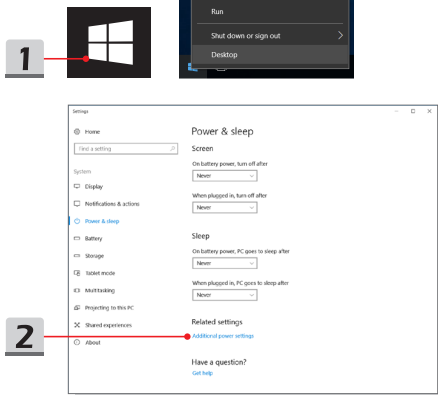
1

Run

Shut down or sign out

Desktop

Settings

Home

Find a setting

System

Display

Notifications & actions

Power & sleep

Battery

Storage

Tablet mode

Multitasking

Projecting to this PC

Shared experiences

About

Power & sleep

Screen

On battery power, turn off after

Never

When plugged in, turn off after

Never

Sleep

On battery power, PC goes to sleep after

Never

When plugged in, PC goes to sleep after

Never

Related settings

Additional power settings

Have a question?

Get help

2